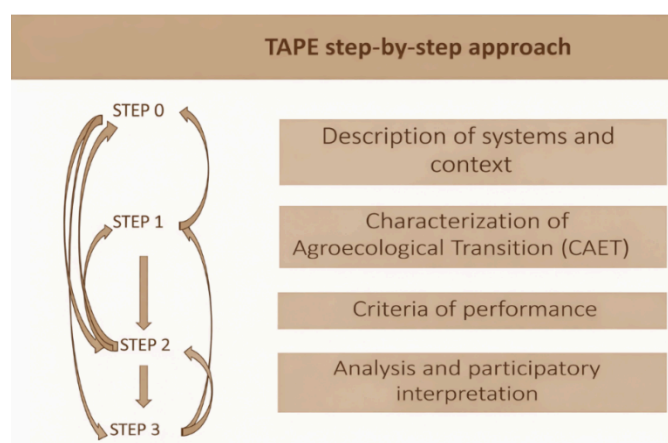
TAPE step-by-step approach

STEP 0

STEP 1

STEP 2

STEP 3

Description of systems and context

Characterization of Agroecological Transition (CAET)

Criteria of performance

Analysis and participatory interpretation